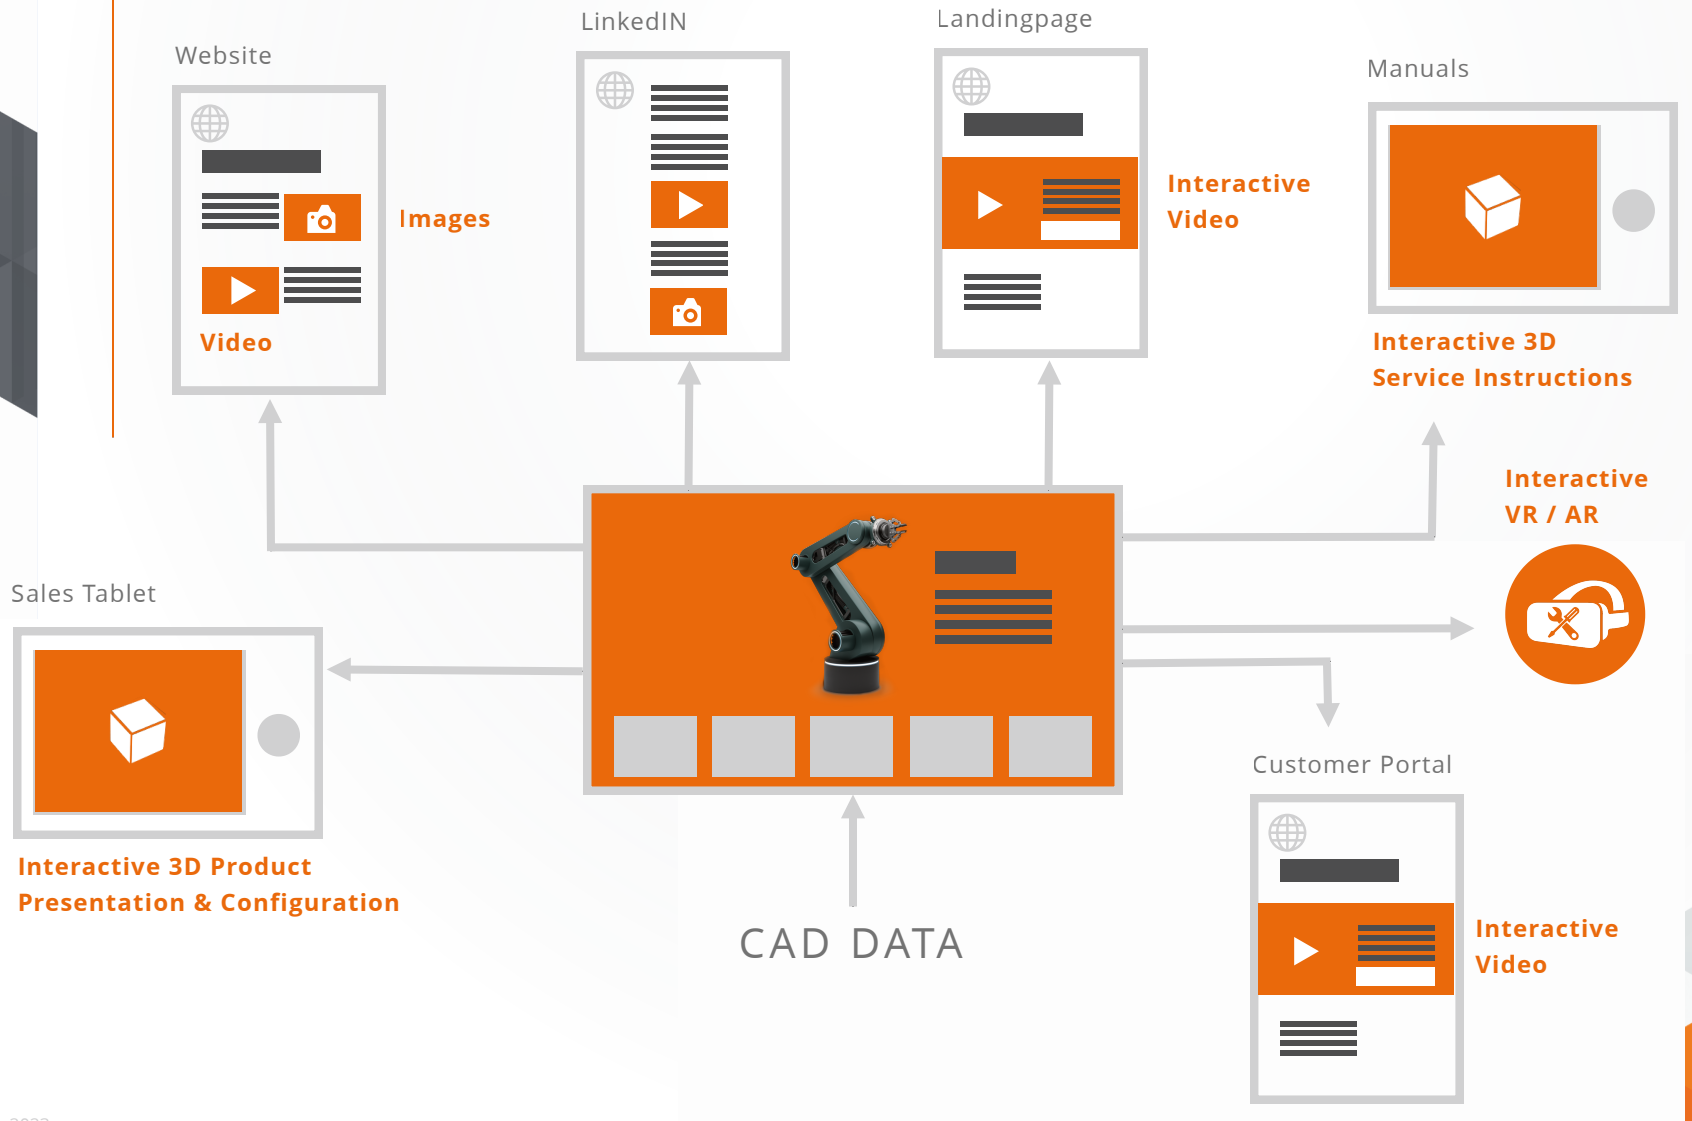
Website

Images

Video

LinkedIN

Landingpage

Interactive Video

Manuals

Interactive 3D Service Instructions

Interactive VR / AR

Sales Tablet

Interactive 3D Product Presentation & Configuration

CAD DATA

Customer Portal

Interactive Video